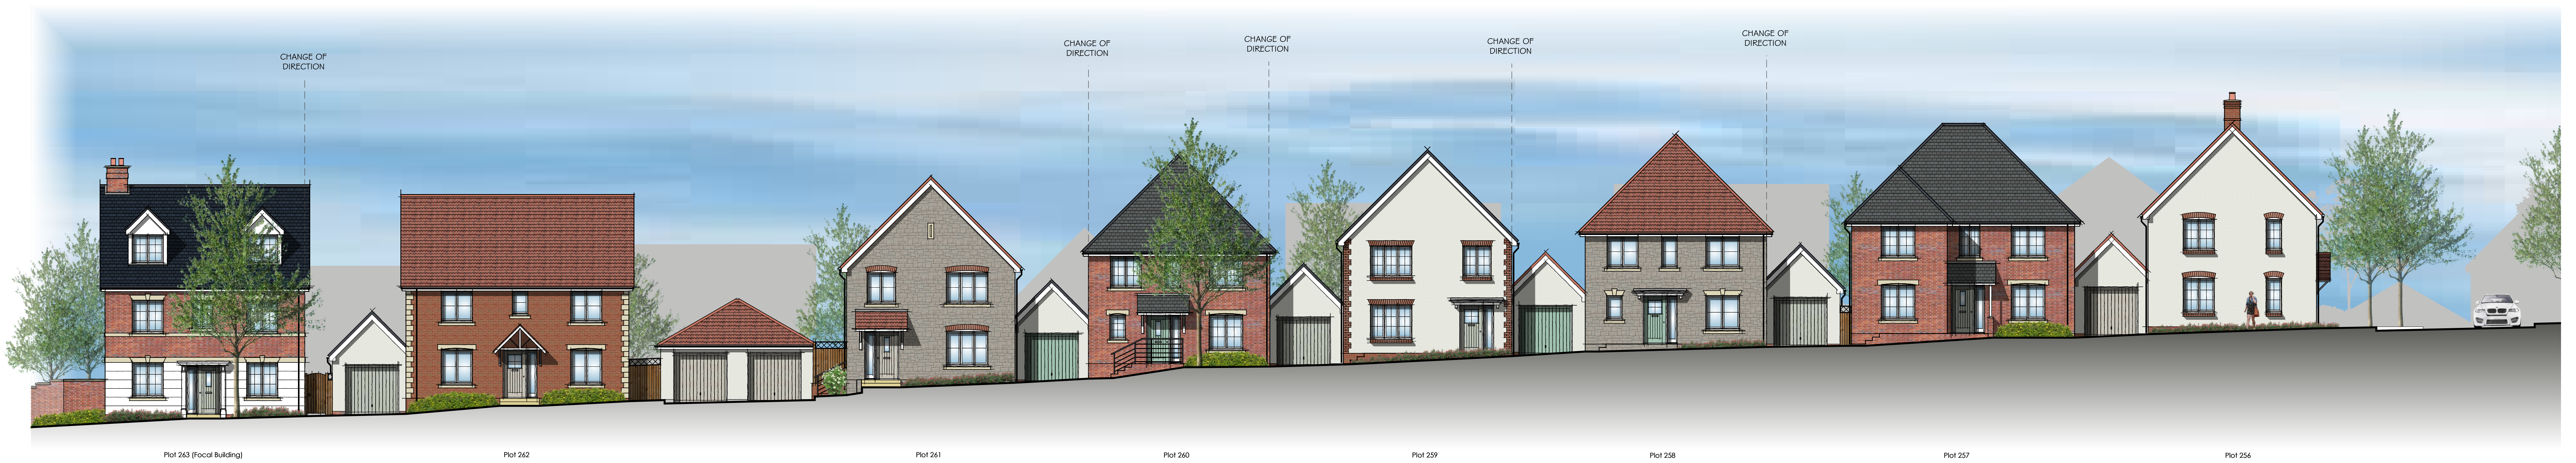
CHANGE OF DIRECTION

CHANGE OF DIRECTION

CHANGE OF DIRECTION

CHANGE OF DIRECTION

CHANGE OF DIRECTION

Plot 263 (Focal Building)

Plot 262

Plot 261

Plot 260

Plot 259

Plot 258

Plot 257

Plot 256